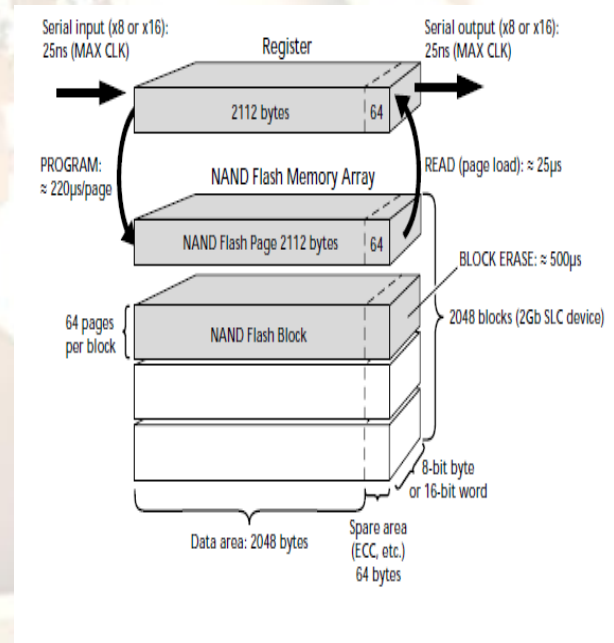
Serial input (x8 or x16):
25ns (MAX CLK)

Register

Serial output (x8 or x16):
25ns (MAX CLK)

2112 bytes

64

PROGRAM:
≈ 220µs/page

NAND Flash Memory Array

READ (page load): ≈ 25µs

NAND Flash Page 2112 bytes

64

BLOCK ERASE: ≈ 500µs

64 pages
per block

NAND Flash Block

2048 blocks (2Gb SLC device)

8-bit byte
or 16-bit word

Data area: 2048 bytes

Spare area
(ECC, etc.)
64 bytes